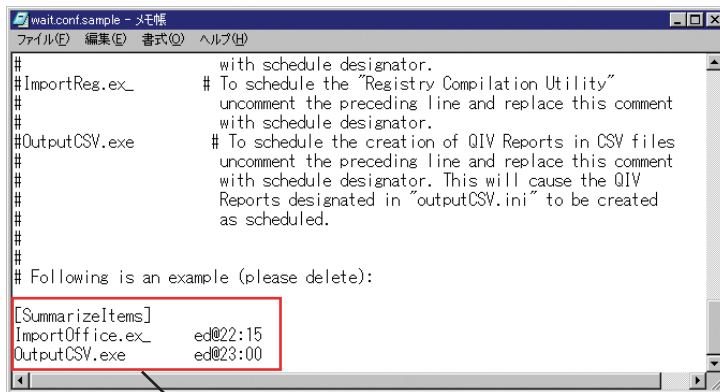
wait.conf.sample - メモ帳
ファイル(F) 編集(E) 書式(O) ヘルプ(H)

# with schedule designator.
#ImportReg.ex_ # To schedule the "Registry Compilation Utility" uncomment the preceding line and replace this comment with schedule designator.
#OutputCSV.exe # To schedule the creation of QIV Reports in CSV files uncomment the preceding line and replace this comment with schedule designator. This will cause the QIV Reports designated in "outputCSV.ini" to be created as scheduled.
#
#
#
# Following is an example (please delete):

[SummarizeItems]
ImportOffice.ex_ ed@22:15
OutputCSV.exe ed@23:00